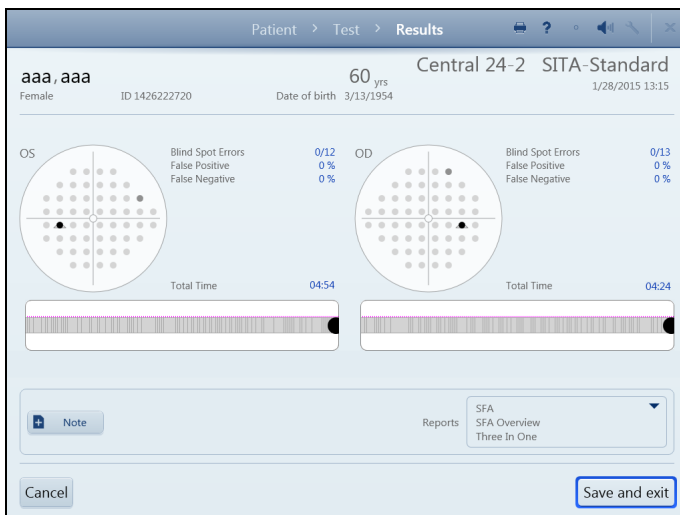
Patient > Test > Results

aaa, aaa
Female ID 1426222720

60 yrs
Date of birth 3/13/1954

Central 24-2 SITA-Standard
1/28/2015 13:15

OS
Blind Spot Errors 0/12
False Positive 0 %
False Negative 0 %

Total Time 04:54

OD
Blind Spot Errors 0/13
False Positive 0 %
False Negative 0 %

Total Time 04:24

Note

Reports
SFA
SFA Overview
Three In One

Cancel

Save and exit